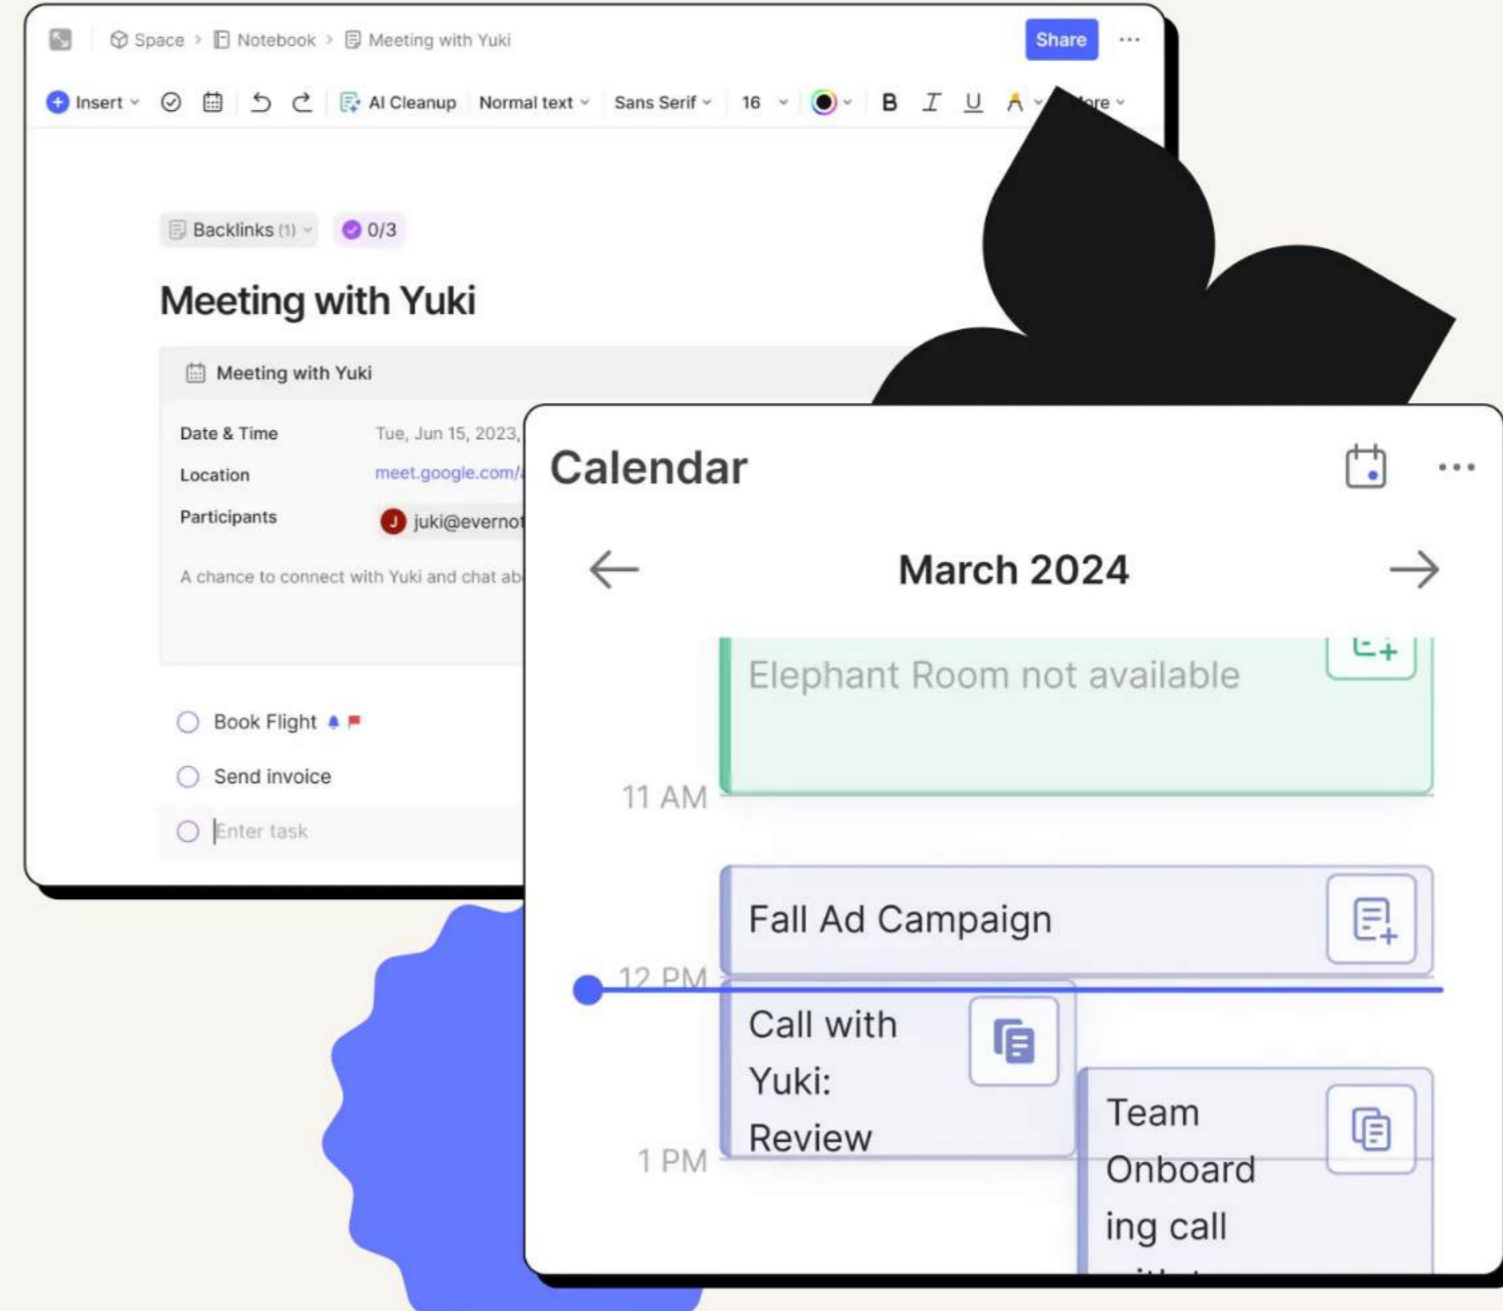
Space > Notebook > Meeting with Yuki

Share ···

Insert AI Cleanup Normal text Sans Serif 16 B I U A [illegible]ore

Backlinks (1) 0/3

Meeting with Yuki

Meeting with Yuki

Date & Time Tue, Jun 15, 2023,

Location meet.google.com/

Participants J juki@evernot

A chance to connect with Yuki and chat ab

Book Flight

Send invoice

Enter task

Calendar

March 2024

Elephant Room not available

11 AM

Fall Ad Campaign

12 PM

Call with Yuki: Review

1 PM

Team Onboarding call